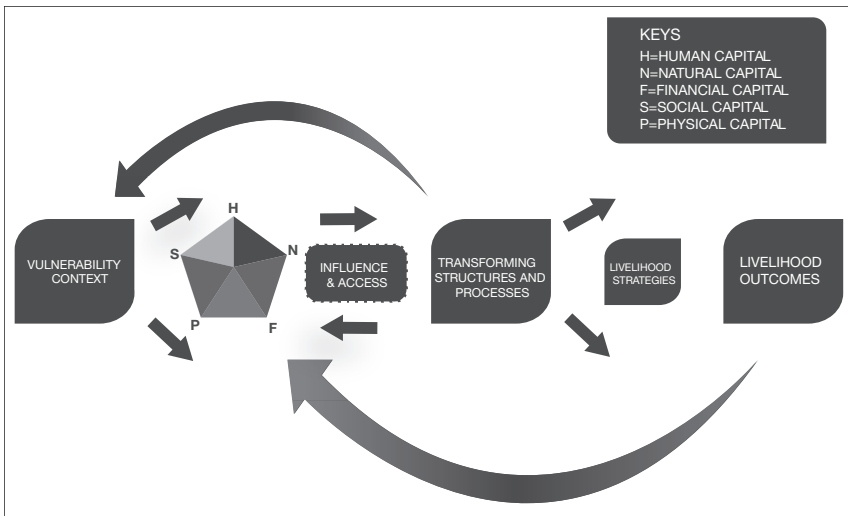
KEYS
H=HUMAN CAPITAL
N=NATURAL CAPITAL
F=FINANCIAL CAPITAL
S=SOCIAL CAPITAL
P=PHYSICAL CAPITAL

VULNERABILITY CONTEXT

H
S
N
P
F

INFLUENCE & ACCESS

TRANSFORMING STRUCTURES AND PROCESSES

LIVELIHOOD STRATEGIES

LIVELIHOOD OUTCOMES